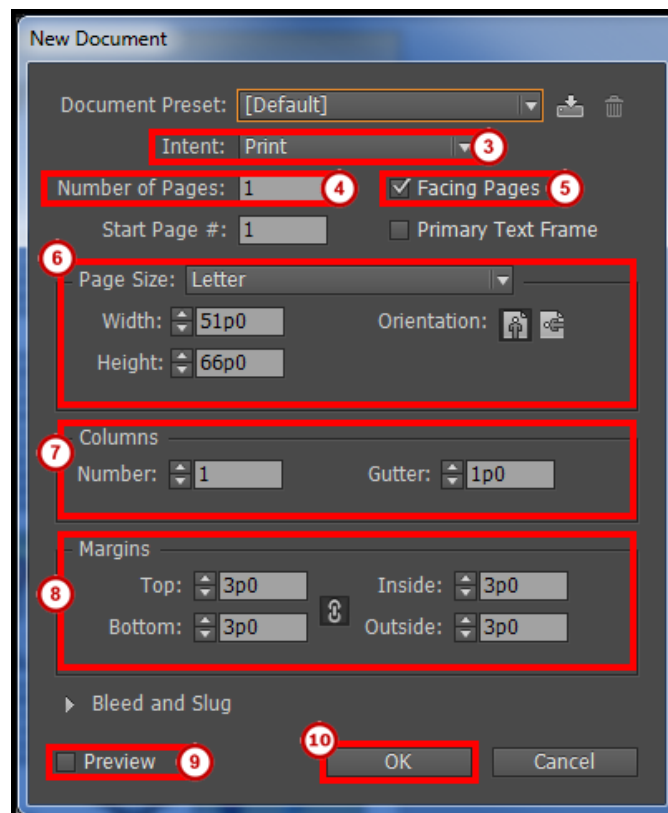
New Document

Document Preset: [Default]

Intent: Print 3

Number of Pages: 1 4

Facing Pages 5

Start Page #: 1

Primary Text Frame

6

Page Size: Letter

Width: 51p0

Height: 66p0

Orientation:

7

Columns

Number: 1

Gutter: 1p0

Margins

8

Top: 3p0

Bottom: 3p0

Inside: 3p0

Outside: 3p0

Bleed and Slug

Preview 9

10

OK

Cancel